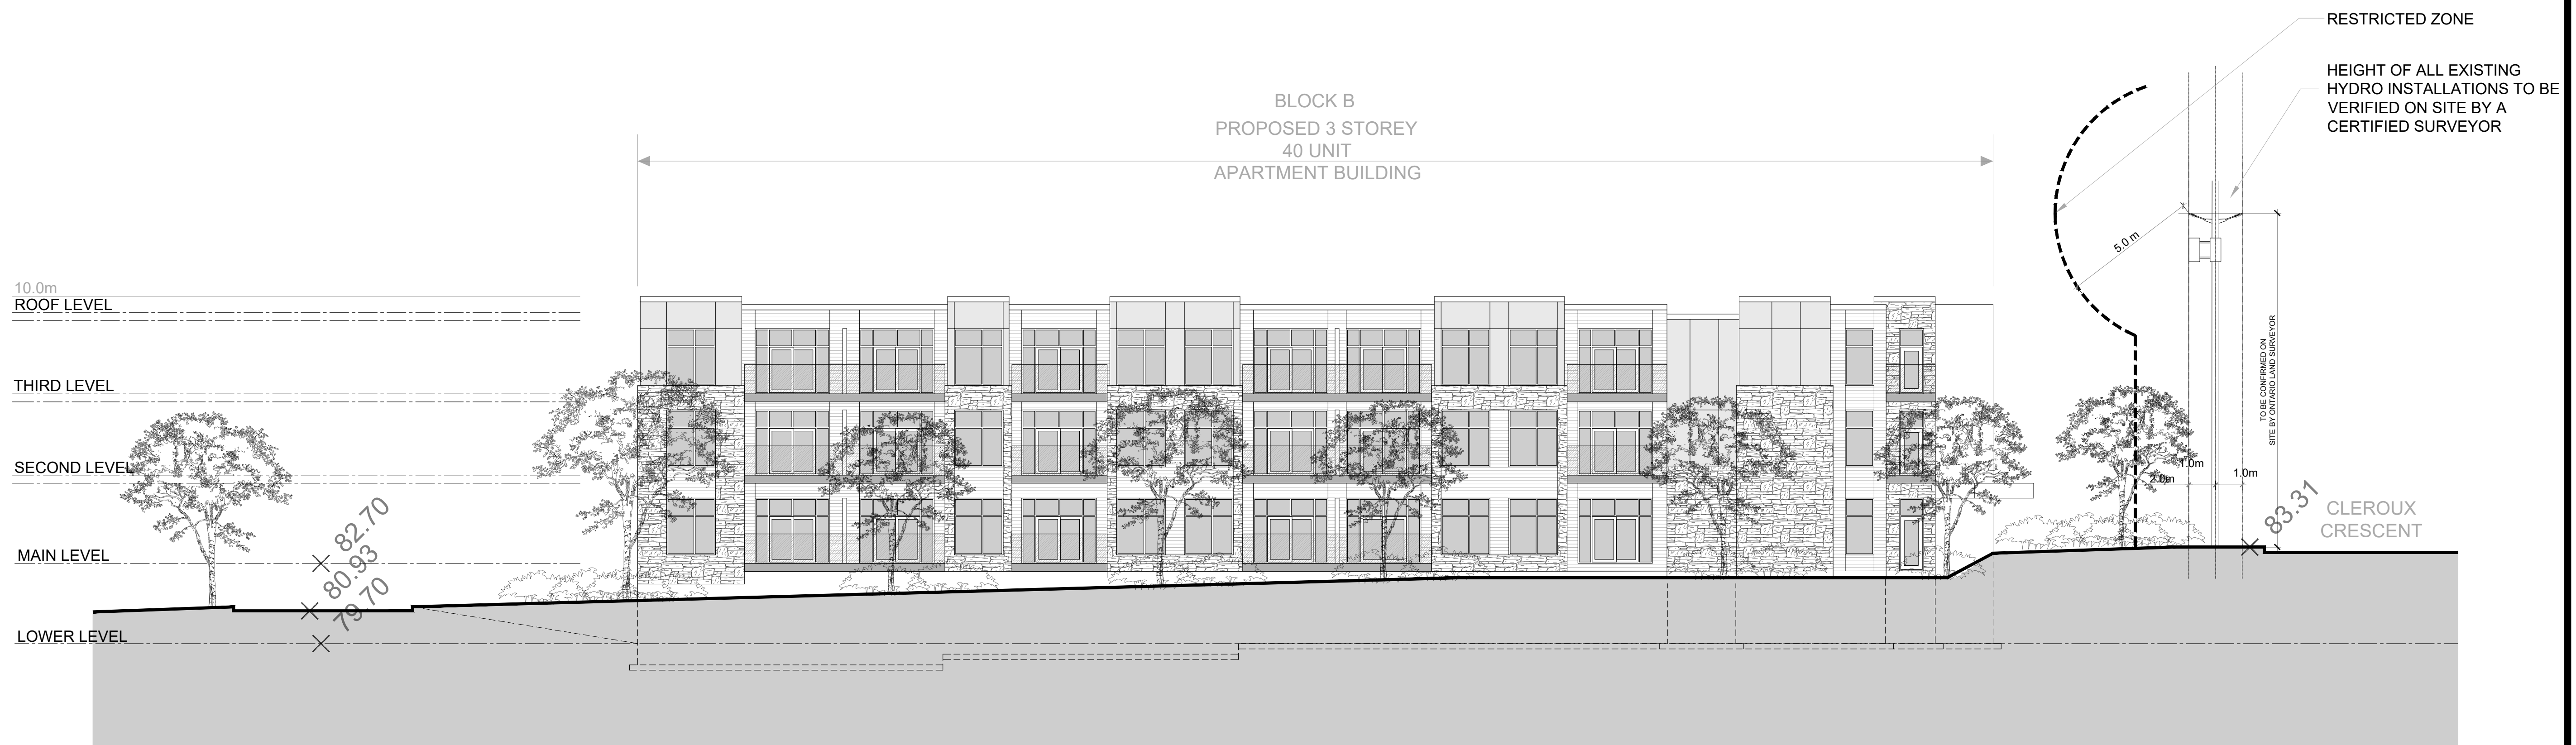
RESTRICTED ZONE

HEIGHT OF ALL EXISTING HYDRO INSTALLATIONS TO BE VERIFIED ON SITE BY A CERTIFIED SURVEYOR

BLOCK B
PROPOSED 3 STOREY
40 UNIT
APARTMENT BUILDING

10.0m
ROOF LEVEL

THIRD LEVEL

SECOND LEVEL

MAIN LEVEL

LOWER LEVEL

82.70
80.93
79.70

5.0 m

TO BE CONFIRMED ON SITE BY ONTARIO LAND SURVEYOR

1.0m
2.0m
1.0m

83.31

CLEROUX CRESCENT